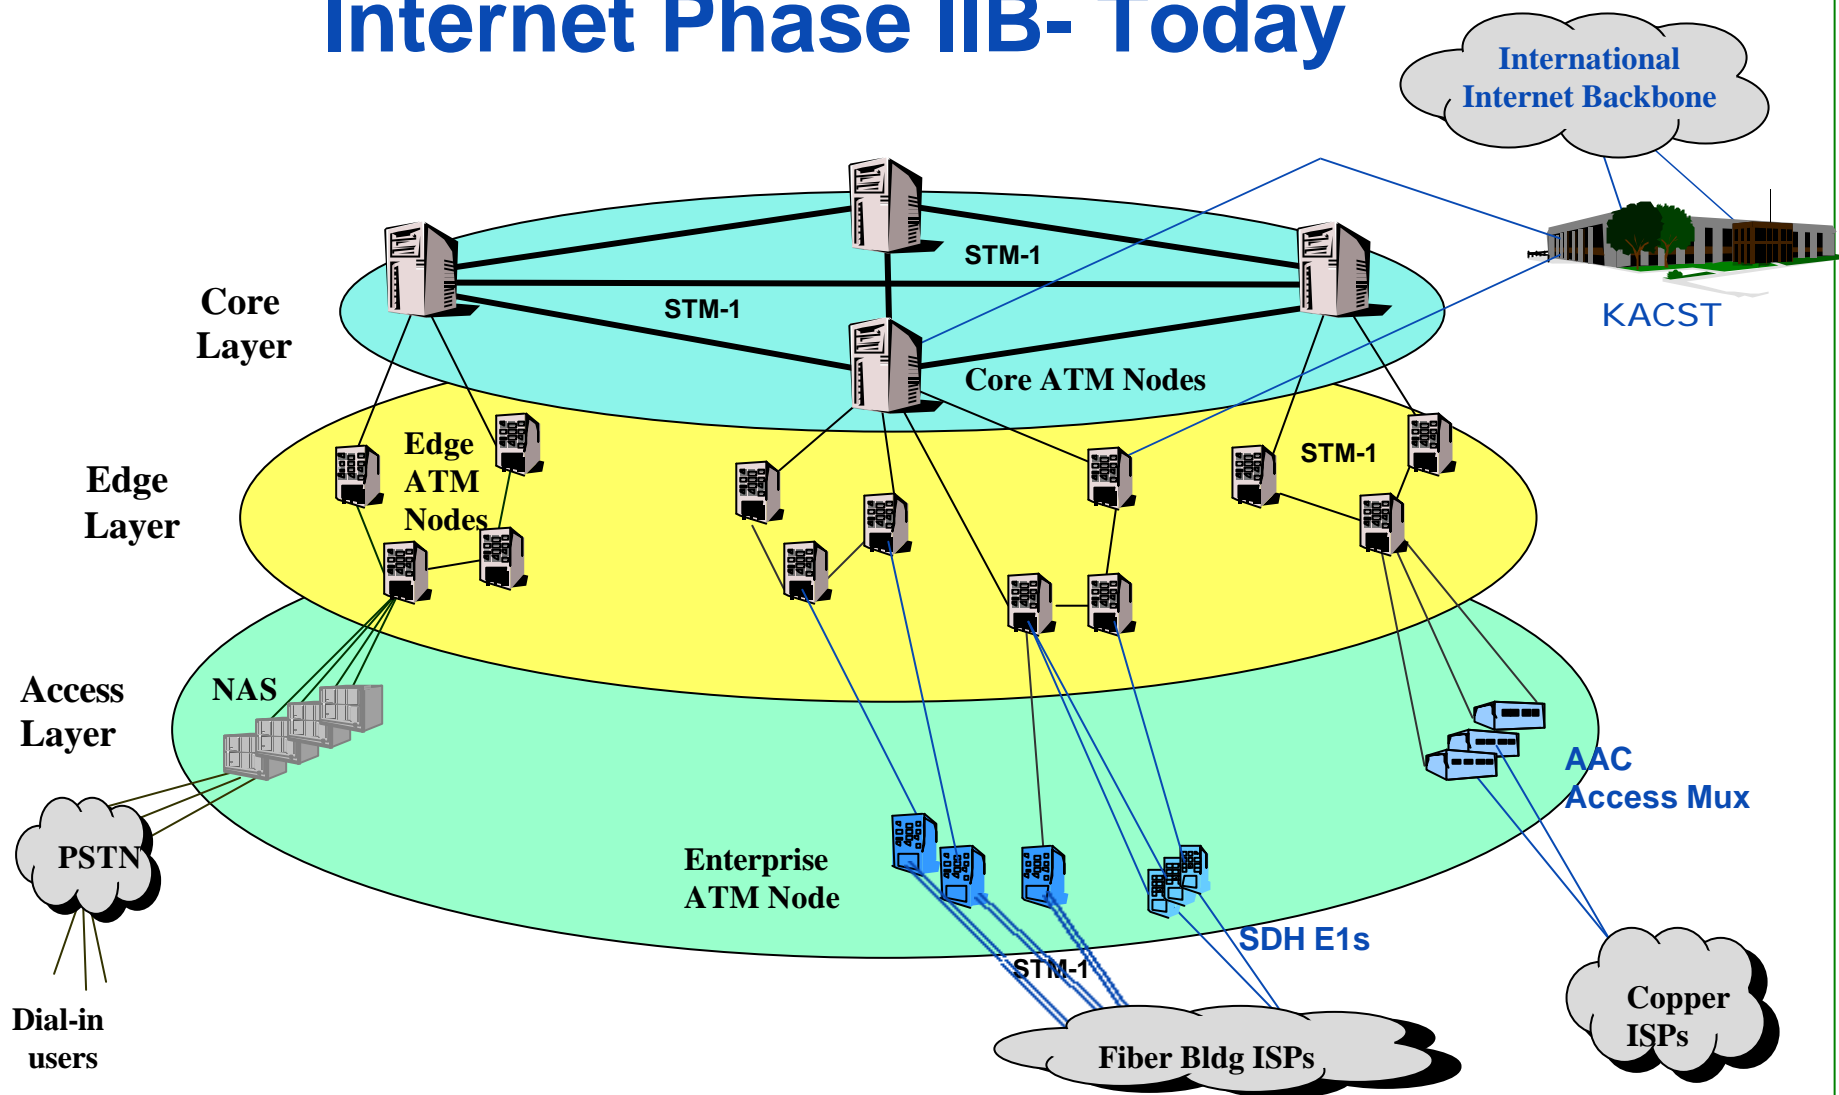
Internet Phase IIB- Today

International Internet Backbone

KACST

Core Layer

STM-1

STM-1

Core ATM Nodes

Edge Layer

Edge ATM Nodes

STM-1

Access Layer

NAS

AAC Access Mux

PSTN

Enterprise ATM Node

SDH E1s

STM-1

Dial-in users

Fiber Bldg ISPs

Copper ISPs